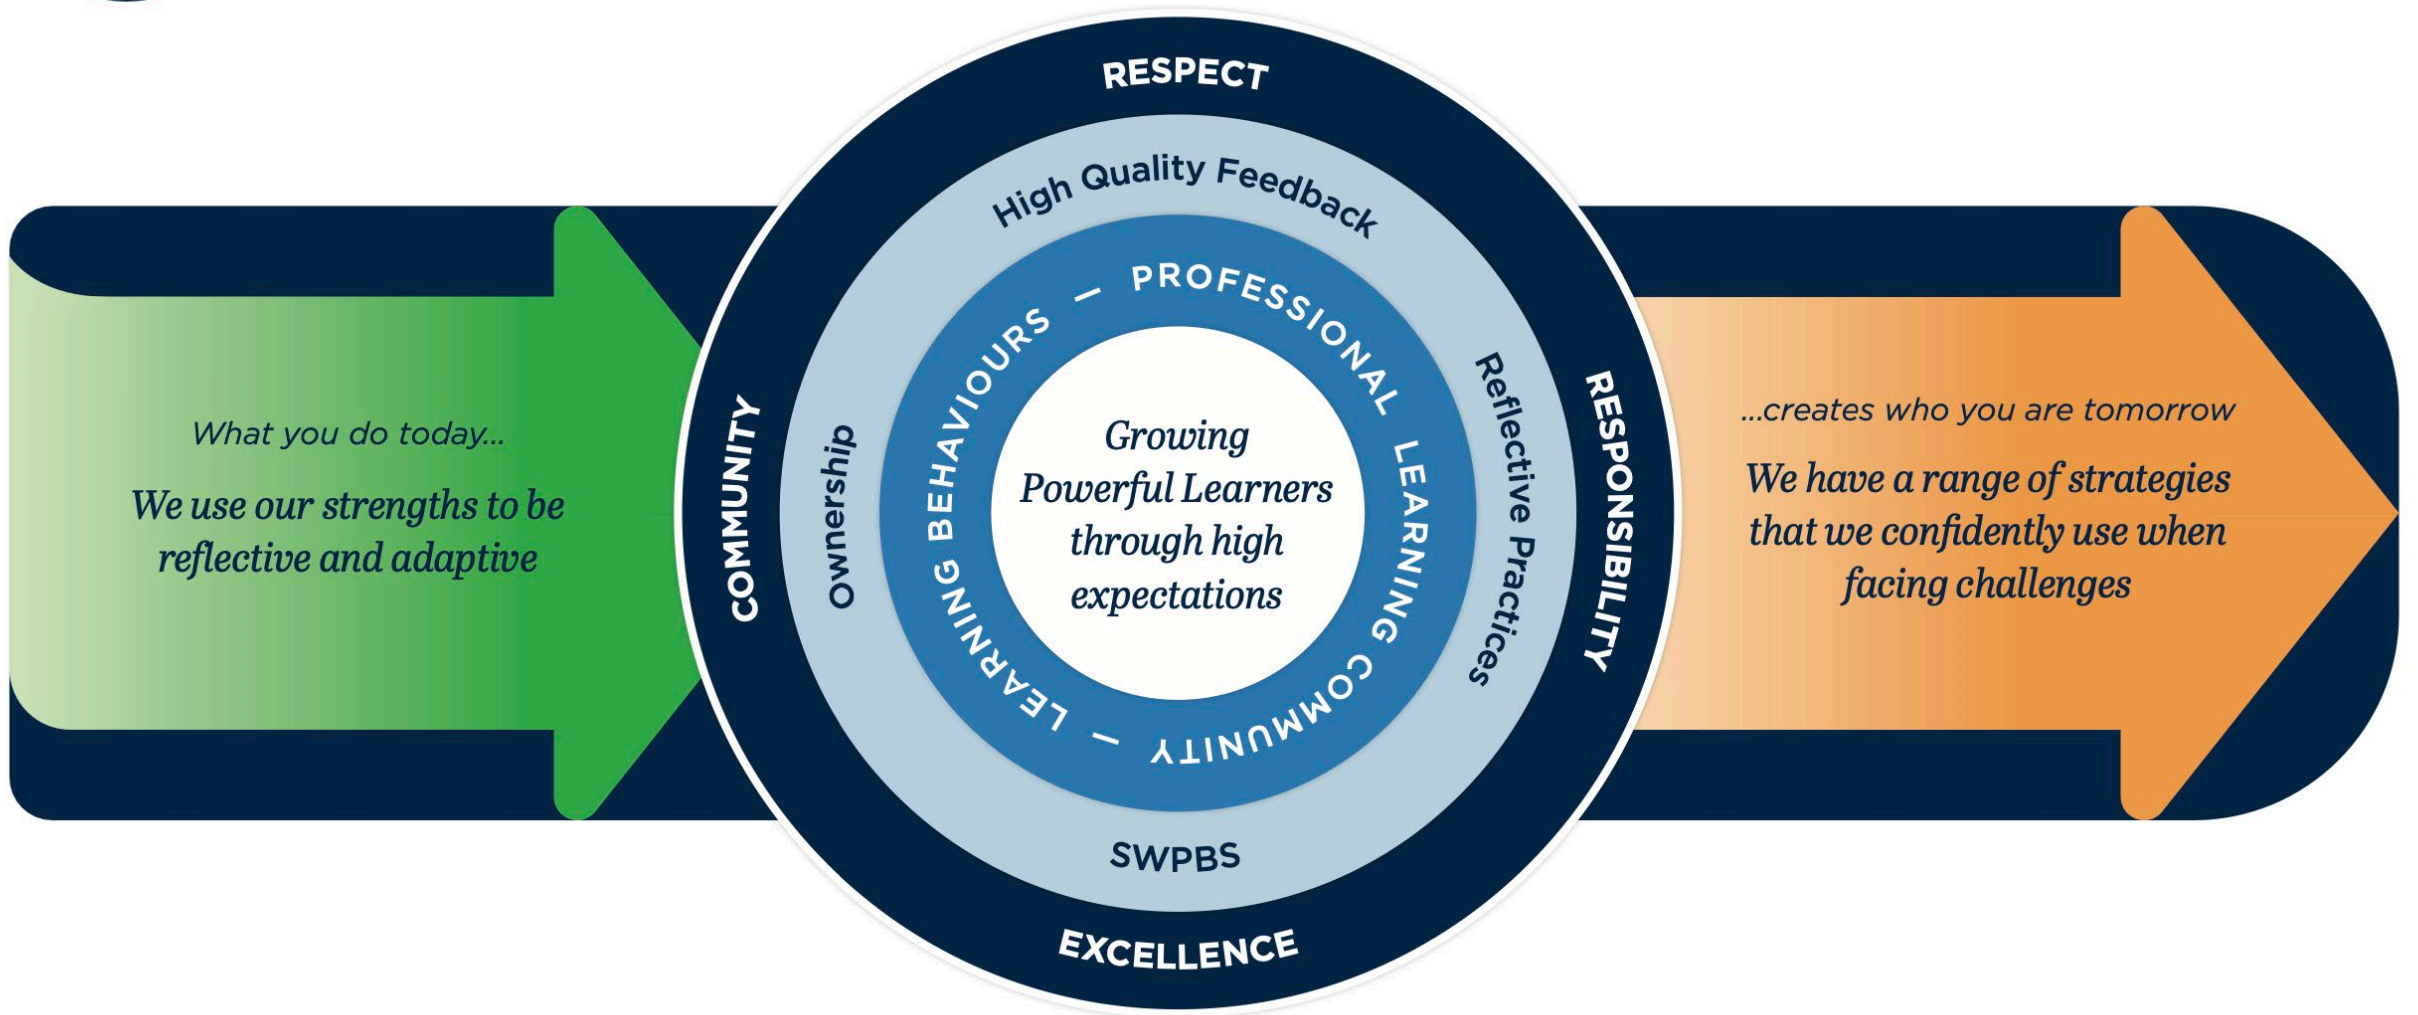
What you do today...

We use our strengths to be reflective and adaptive

RESPECT

COMMUNITY

RESPONSIBILITY

EXCELLENCE

High Quality Feedback

Ownership

Reflective Practices

SWPBS

LEARNING BEHAVIOURS – PROFESSIONAL LEARNING COMMUNITY –

Growing Powerful Learners through high expectations

...creates who you are tomorrow

We have a range of strategies that we confidently use when facing challenges